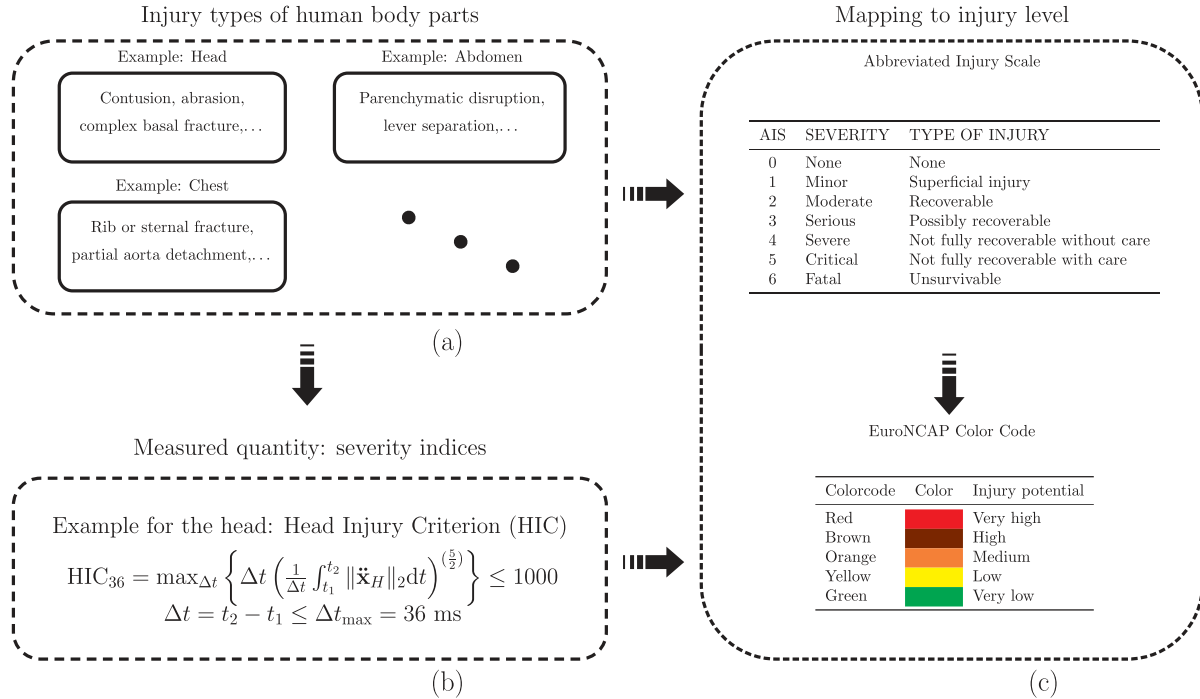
Injury types of human body parts

Example: Head

Contusion, abrasion, complex basal fracture,...

Example: Abdomen

Parenchymatic disruption, lever separation,...

Example: Chest

Rib or sternal fracture, partial aorta detachment,...

(a)

Measured quantity: severity indices

Example for the head: Head Injury Criterion (HIC)

$\text{HIC}_{36} = \max_{\Delta t} \left\{ \Delta t \left( \frac{1}{\Delta t} \int_{t_1}^{t_2} \|\ddot{\mathbf{x}}_H\|_2 \text{d}t \right)^{\left(\frac{5}{2}\right)} \right\} \leq 1000$

$\Delta t = t_2 - t_1 \leq \Delta t_{\max} = 36$ ms

(b)

Mapping to injury level

Abbreviated Injury Scale

| AIS | SEVERITY | TYPE OF INJURY |
|---|---|---|
| 0 | None | None |
| 1 | Minor | Superficial injury |
| 2 | Moderate | Recoverable |
| 3 | Serious | Possibly recoverable |
| 4 | Severe | Not fully recoverable without care |
| 5 | Critical | Not fully recoverable with care |
| 6 | Fatal | Unsurvivable |

EuroNCAP Color Code

| Colorcode | Color | Injury potential |
|---|---|---|
| Red | | Very high |
| Brown | | High |
| Orange | | Medium |
| Yellow | | Low |
| Green | | Very low |

(c)